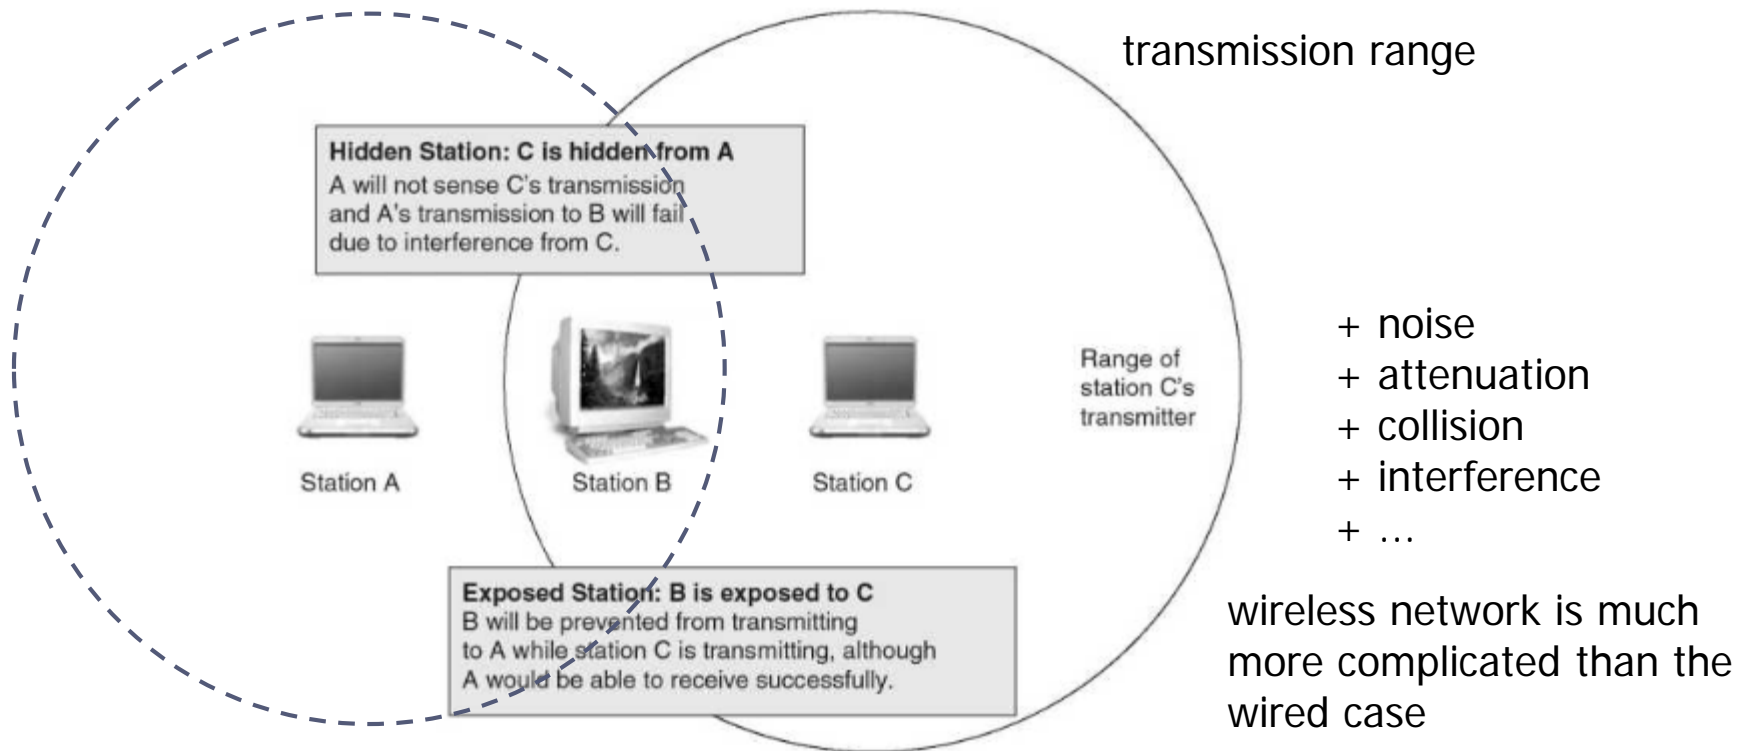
transmission range

Hidden Station: C is hidden from A
A will not sense C's transmission and A's transmission to B will fail due to interference from C.

Station A

Station B

Station C

Range of station C's transmitter

+ noise
+ attenuation
+ collision
+ interference
+ …

Exposed Station: B is exposed to C
B will be prevented from transmitting to A while station C is transmitting, although A would be able to receive successfully.

wireless network is much more complicated than the wired case